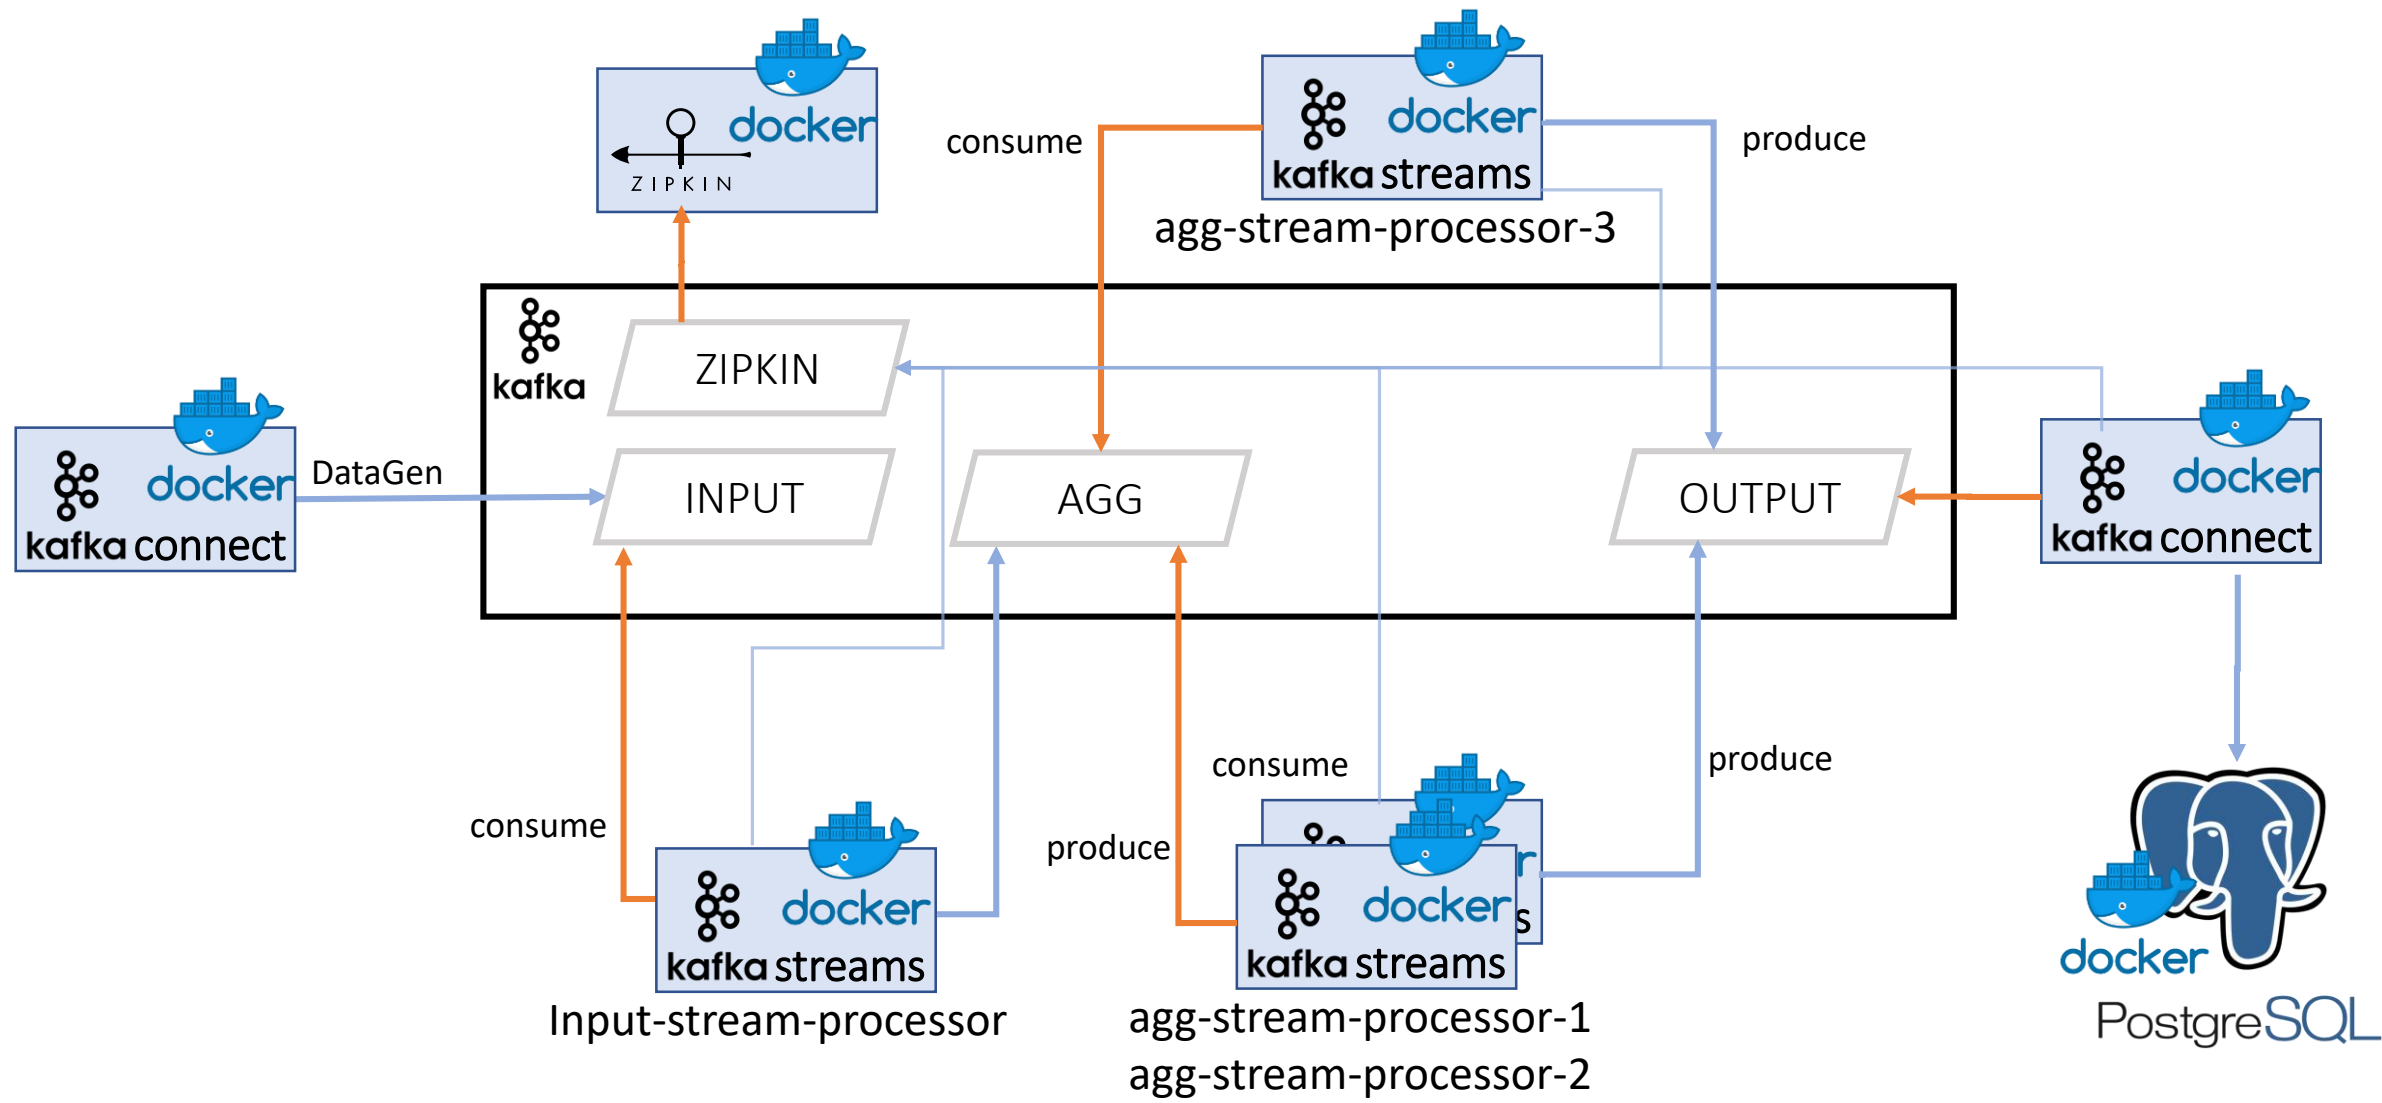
docker
ZIPKIN

consume

docker
kafka streams

produce

agg-stream-processor-3

kafka

ZIPKIN

docker
kafka connect

DataGen

INPUT

AGG

OUTPUT

docker
kafka connect

consume

produce

consume

produce

docker
kafka streams

Input-stream-processor

docker
kafka streams

agg-stream-processor-1
agg-stream-processor-2

docker
PostgreSQL